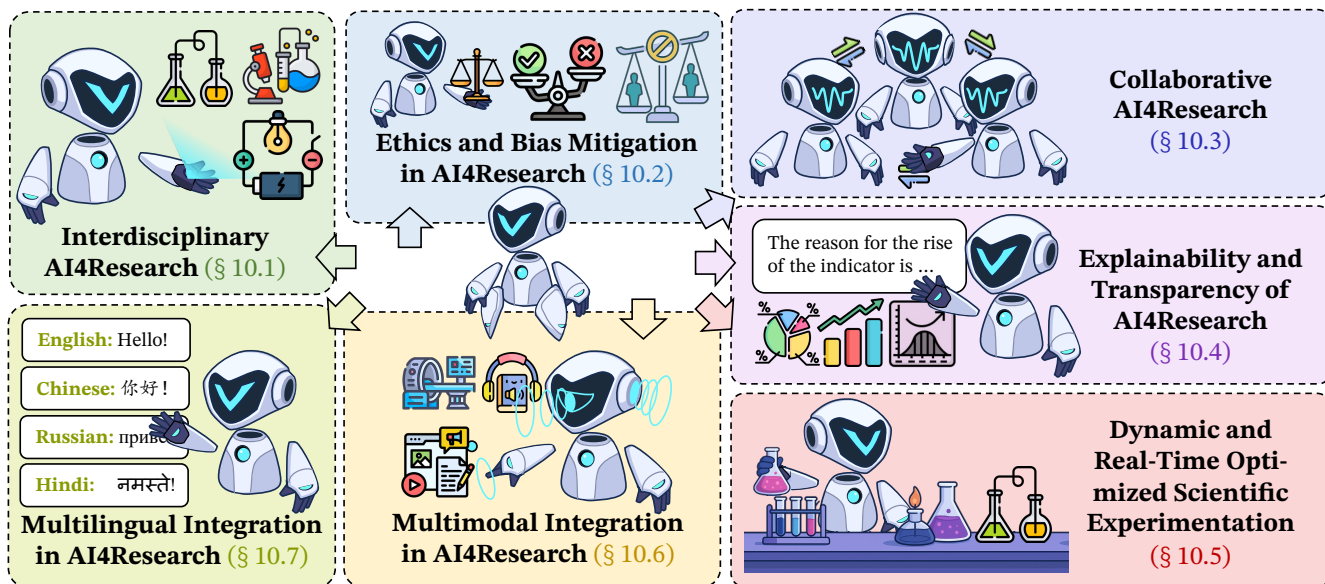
Interdisciplinary AI4Research (§ 10.1)

Ethics and Bias Mitigation in AI4Research (§ 10.2)

Collaborative AI4Research (§ 10.3)

The reason for the rise of the indicator is ...

Explainability and Transparency of AI4Research (§ 10.4)

English: Hello!

Chinese: 你好！

Russian: приве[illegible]

Hindi: नमस्ते!

Multilingual Integration in AI4Research (§ 10.7)

Multimodal Integration in AI4Research (§ 10.6)

Dynamic and Real-Time Optimized Scientific Experimentation (§ 10.5)